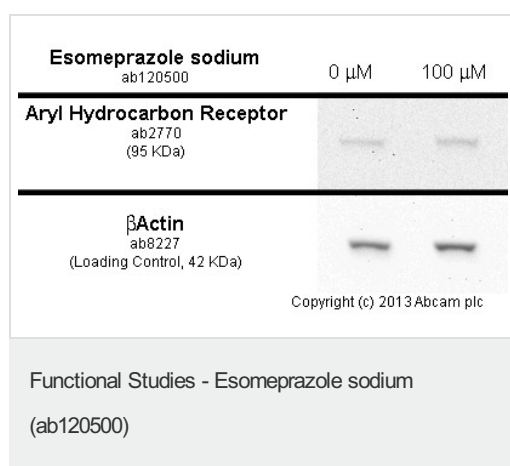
Esomeprazole sodium
ab120500

0 µM 100 µM

Aryl Hydrocarbon Receptor
ab2770
(95 KDa)

βActin
ab8227
(Loading Control, 42 KDa)

Copyright (c) 2013 Abcam plc

Functional Studies - Esomeprazole sodium (ab120500)